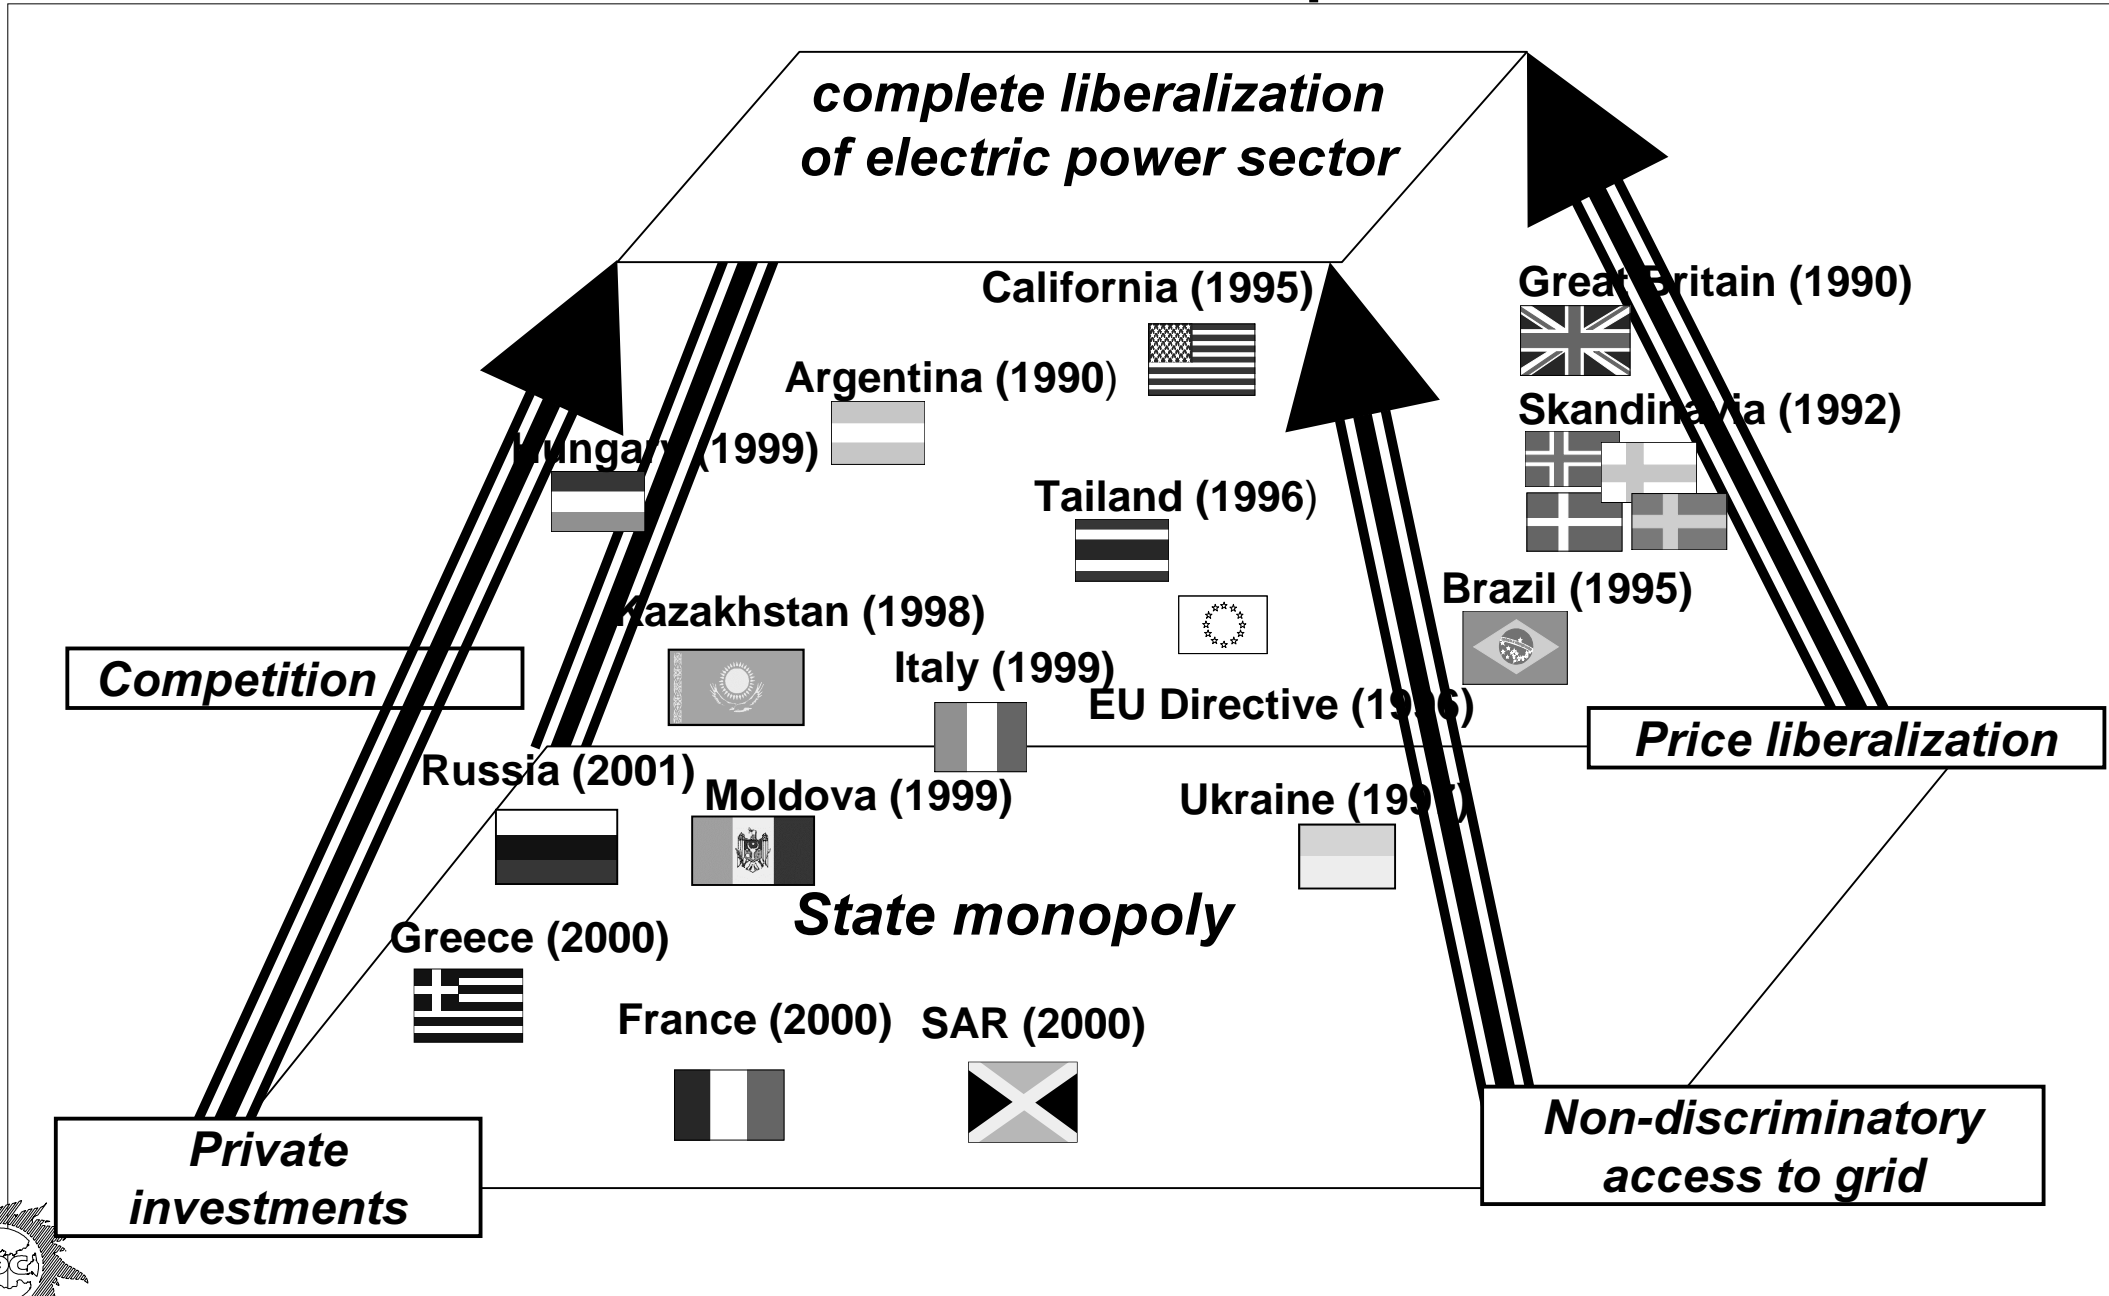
complete liberalization of electric power sector

California (1995)

Great Britain (1990)

Argentina (1990)

Skandinavia (1992)

Hungary (1999)

Tailand (1996)

Brazil (1995)

Kazakhstan (1998)

Competition

Italy (1999)

EU Directive (19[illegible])

Price liberalization

Russia (2001)

Moldova (1999)

Ukraine (19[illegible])

State monopoly

Greece (2000)

France (2000)

SAR (2000)

Private investments

Non-discriminatory access to grid